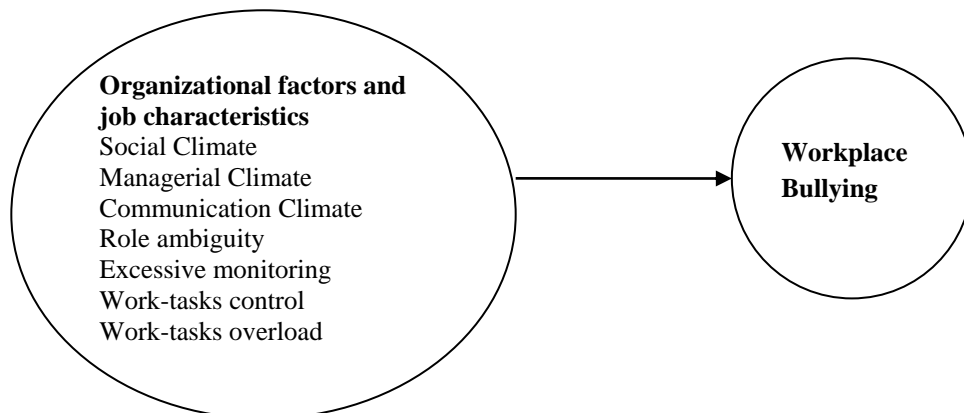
**Organizational factors and job characteristics**
Social Climate
Managerial Climate
Communication Climate
Role ambiguity
Excessive monitoring
Work-tasks control
Work-tasks overload

**Workplace Bullying**